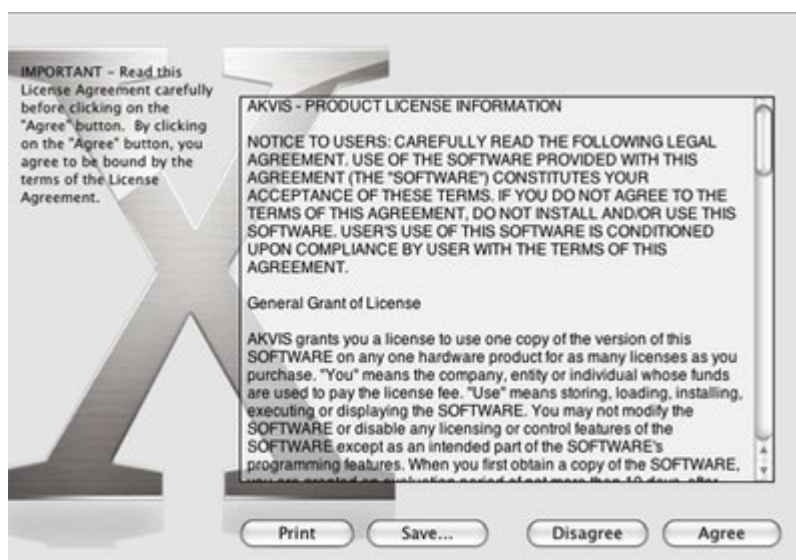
IMPORTANT – Read this License Agreement carefully before clicking on the "Agree" button. By clicking on the "Agree" button, you agree to be bound by the terms of the License Agreement.

AKVIS - PRODUCT LICENSE INFORMATION

NOTICE TO USERS: CAREFULLY READ THE FOLLOWING LEGAL AGREEMENT. USE OF THE SOFTWARE PROVIDED WITH THIS AGREEMENT (THE "SOFTWARE") CONSTITUTES YOUR ACCEPTANCE OF THESE TERMS. IF YOU DO NOT AGREE TO THE TERMS OF THIS AGREEMENT, DO NOT INSTALL AND/OR USE THIS SOFTWARE. USER'S USE OF THIS SOFTWARE IS CONDITIONED UPON COMPLIANCE BY USER WITH THE TERMS OF THIS AGREEMENT.

General Grant of License

AKVIS grants you a license to use one copy of the version of this SOFTWARE on any one hardware product for as many licenses as you purchase. "You" means the company, entity or individual whose funds are used to pay the license fee. "Use" means storing, loading, installing, executing or displaying the SOFTWARE. You may not modify the SOFTWARE or disable any licensing or control features of the SOFTWARE except as an intended part of the SOFTWARE's programming features. When you first obtain a copy of the SOFTWARE, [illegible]

Print

Save...

Disagree

Agree